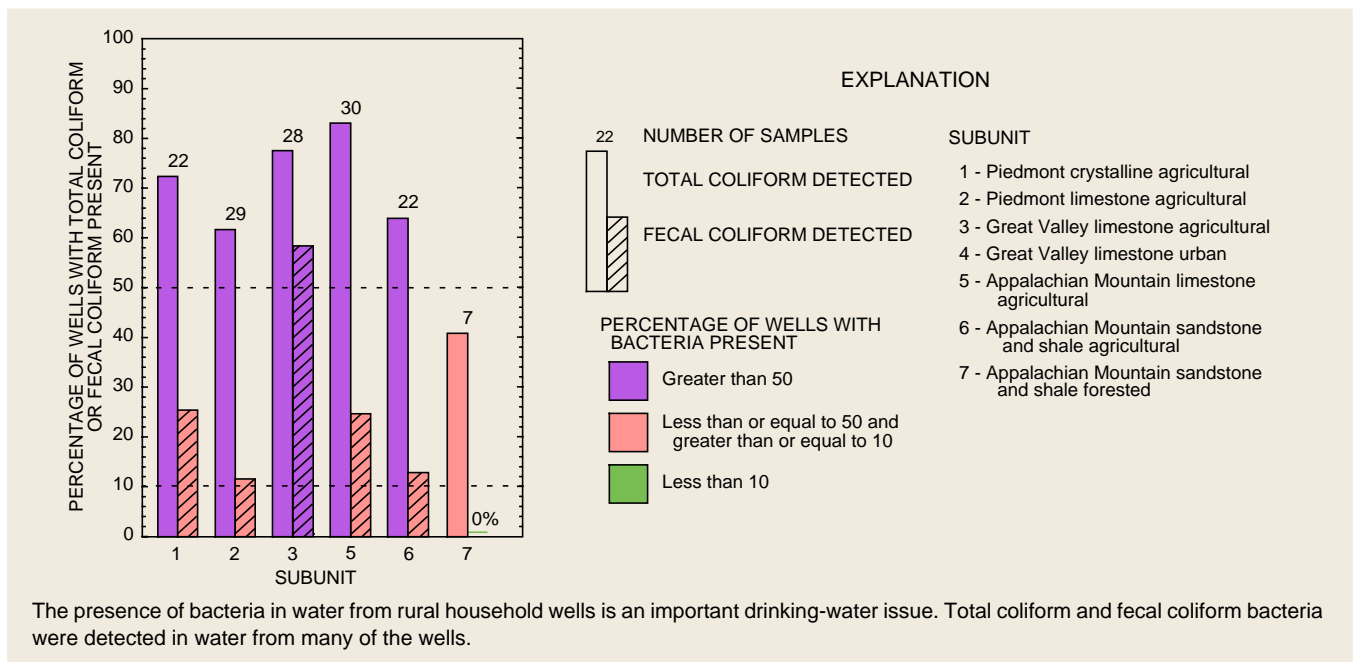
PERCENTAGE OF WELLS WITH TOTAL COLIFORM OR FECAL COLIFORM PRESENT

100
90
80
70
60
50
40
30
20
10
0

22
29
28
30
22
7
0%

1
2
3
5
6
7
SUBUNIT

EXPLANATION

22 NUMBER OF SAMPLES

TOTAL COLIFORM DETECTED

FECAL COLIFORM DETECTED

PERCENTAGE OF WELLS WITH BACTERIA PRESENT

Greater than 50

Less than or equal to 50 and greater than or equal to 10

Less than 10

SUBUNIT

1 - Piedmont crystalline agricultural
2 - Piedmont limestone agricultural
3 - Great Valley limestone agricultural
4 - Great Valley limestone urban
5 - Appalachian Mountain limestone agricultural
6 - Appalachian Mountain sandstone and shale agricultural
7 - Appalachian Mountain sandstone and shale forested

The presence of bacteria in water from rural household wells is an important drinking-water issue. Total coliform and fecal coliform bacteria were detected in water from many of the wells.